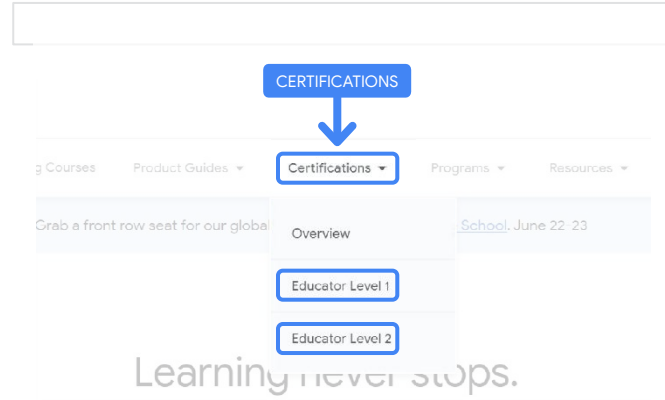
CERTIFICATIONS

g Courses Product Guides ▾ Certifications ▾ Programs ▾ Resources ▾

Grab a front row seat for our global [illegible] School. June 22-23

Overview

Educator Level 1

Educator Level 2

Learning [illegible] stops.